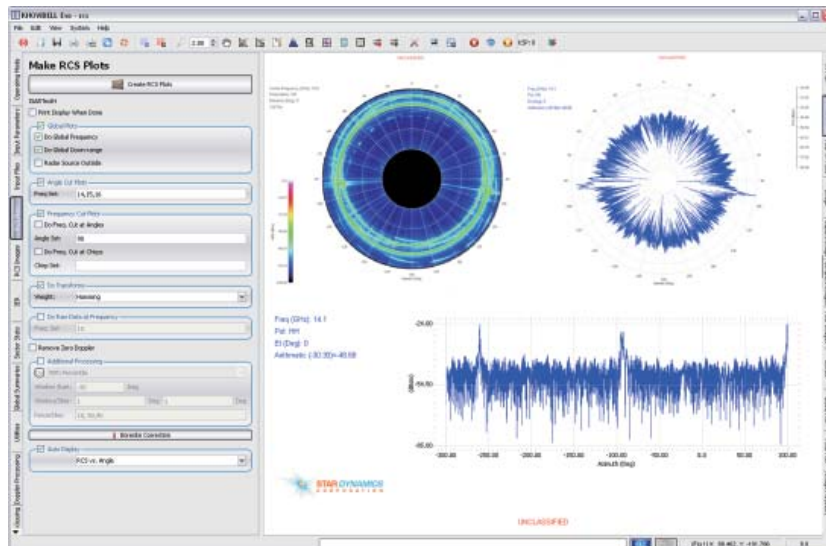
KNOWBELL Exe - ccc

File Edit View Systels Help

Make RCS Plots

Create RCS Plots

Print Display When Done

Global Plots

Do Global Frequency

Do Global Down-range

Radar Source Outside

Angle Cut Plots

Freq Set: 14,15,16

Frequency Cut Plots

Do Freq. Cut at Angles

Angle Set: 90

Do Freq. Cut at Chirps

Chirp Set:

Do Transforms

Weight: Hanning

Do Raw Data at Frequency

Remove Zero Doppler

Additional Processing

Bimodle Correction

Auto Display

RCS vs. Angle

Operating Mode

Output Parameters

Input Files

RCS Images

SER

Sector Stats

Global Summaries

Utilities

Housing Doppler Processing

UNCLASSIFIED

Freq (GHz): 14.1
Pol: HH
El (Deg): 0
Azimuth(-180.00)=-40.68

-20.00

-50.00

-80.00

(dBsm)

-300.00 -250.00 -200.00 -150.00 -100.00 -50.00 0.0 50.00 100.00

Azimuth (Deg)

STAR DYNAMICS CORPORATION

UNCLASSIFIED